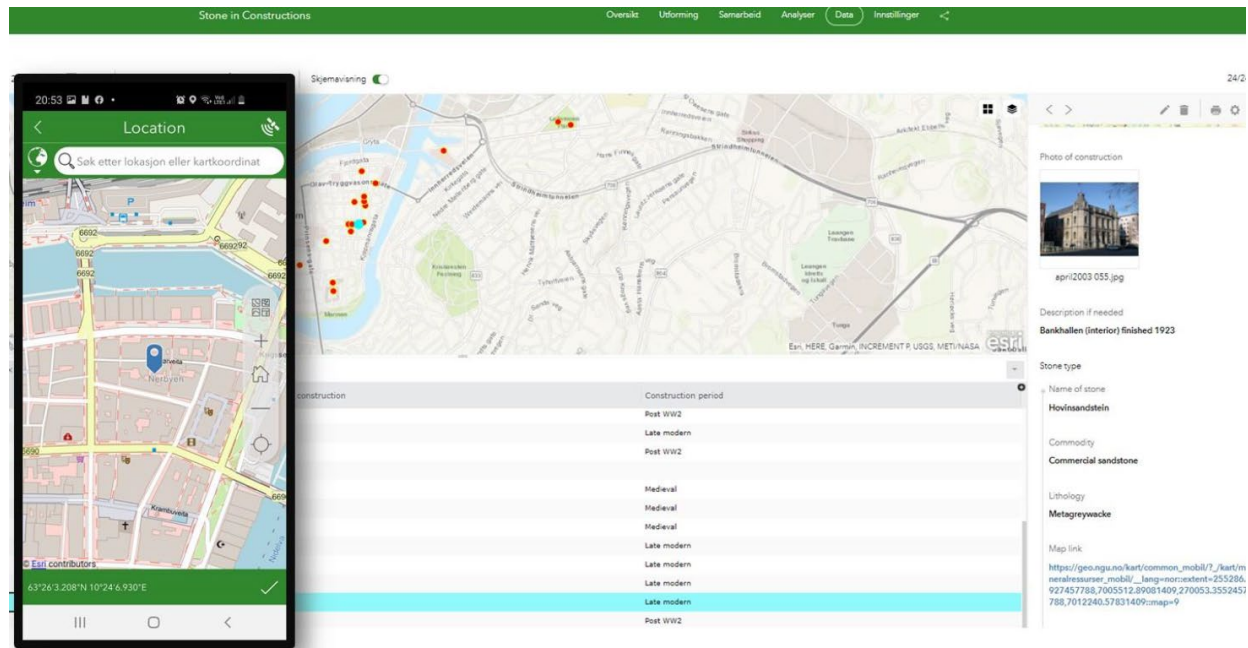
Stone in Constructions

Oversikt Utforming Samarbeid Analyser Data Innstillinger

Skjemavisning

24/2

20:53

Location

Søk etter lokasjon eller kartkoordinat

6692
669292
6692
6692
6692

Nerbyen

690

669

Kjøpmannsgata

Esri contributors

63°26'3.208"N 10°24'6.930"E

Esri, HERE, Garmin, INCREMENT P, USGS, METI/NASA

| construction | Construction period |
|---|---|
| | Post WW2 |
| | Late modern |
| | Post WW2 |
| | |
| | Medieval |
| | Medieval |
| | Medieval |
| | Late modern |
| | Late modern |
| | Late modern |
| | Late modern |
| | Post WW2 |

Photo of construction

april2003 055.jpg

Description if needed

Bankhallen (interior) finished 1923

Stone type

Name of stone

Hovinsandstein

Commodity

Commercial sandstone

Lithology

Metagreywacke

Map link

https://geo.ngu.no/kart/common_mobil/?_/kart/mineralressurser_mobil/__lang=nor::extent=255286.927457788,7005512.89081409,270053.3552457788,7012240.57831409::map=9